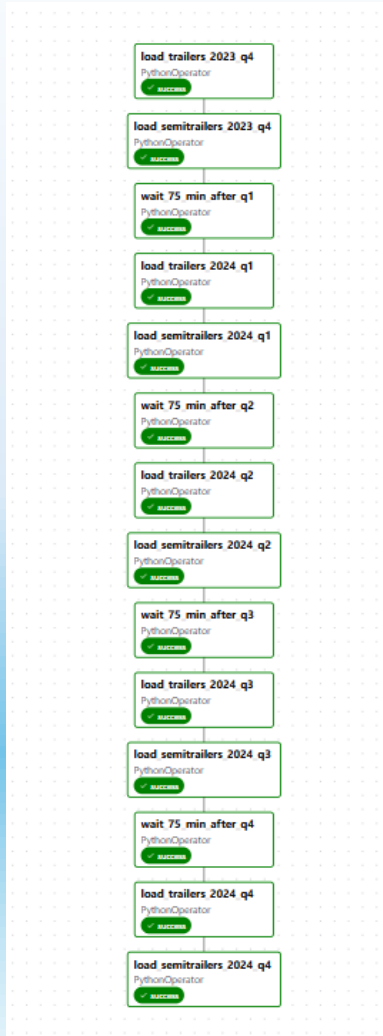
load_trailers_2023_q4
PythonOperator
success

load_semitrailers_2023_q4
PythonOperator
success

wait_75_min_after_q1
PythonOperator
success

load_trailers_2024_q1
PythonOperator
success

load_semitrailers_2024_q1
PythonOperator
success

wait_75_min_after_q2
PythonOperator
success

load_trailers_2024_q2
PythonOperator
success

load_semitrailers_2024_q2
PythonOperator
success

wait_75_min_after_q3
PythonOperator
success

load_trailers_2024_q3
PythonOperator
success

load_semitrailers_2024_q3
PythonOperator
success

wait_75_min_after_q4
PythonOperator
success

load_trailers_2024_q4
PythonOperator
success

load_semitrailers_2024_q4
PythonOperator
success